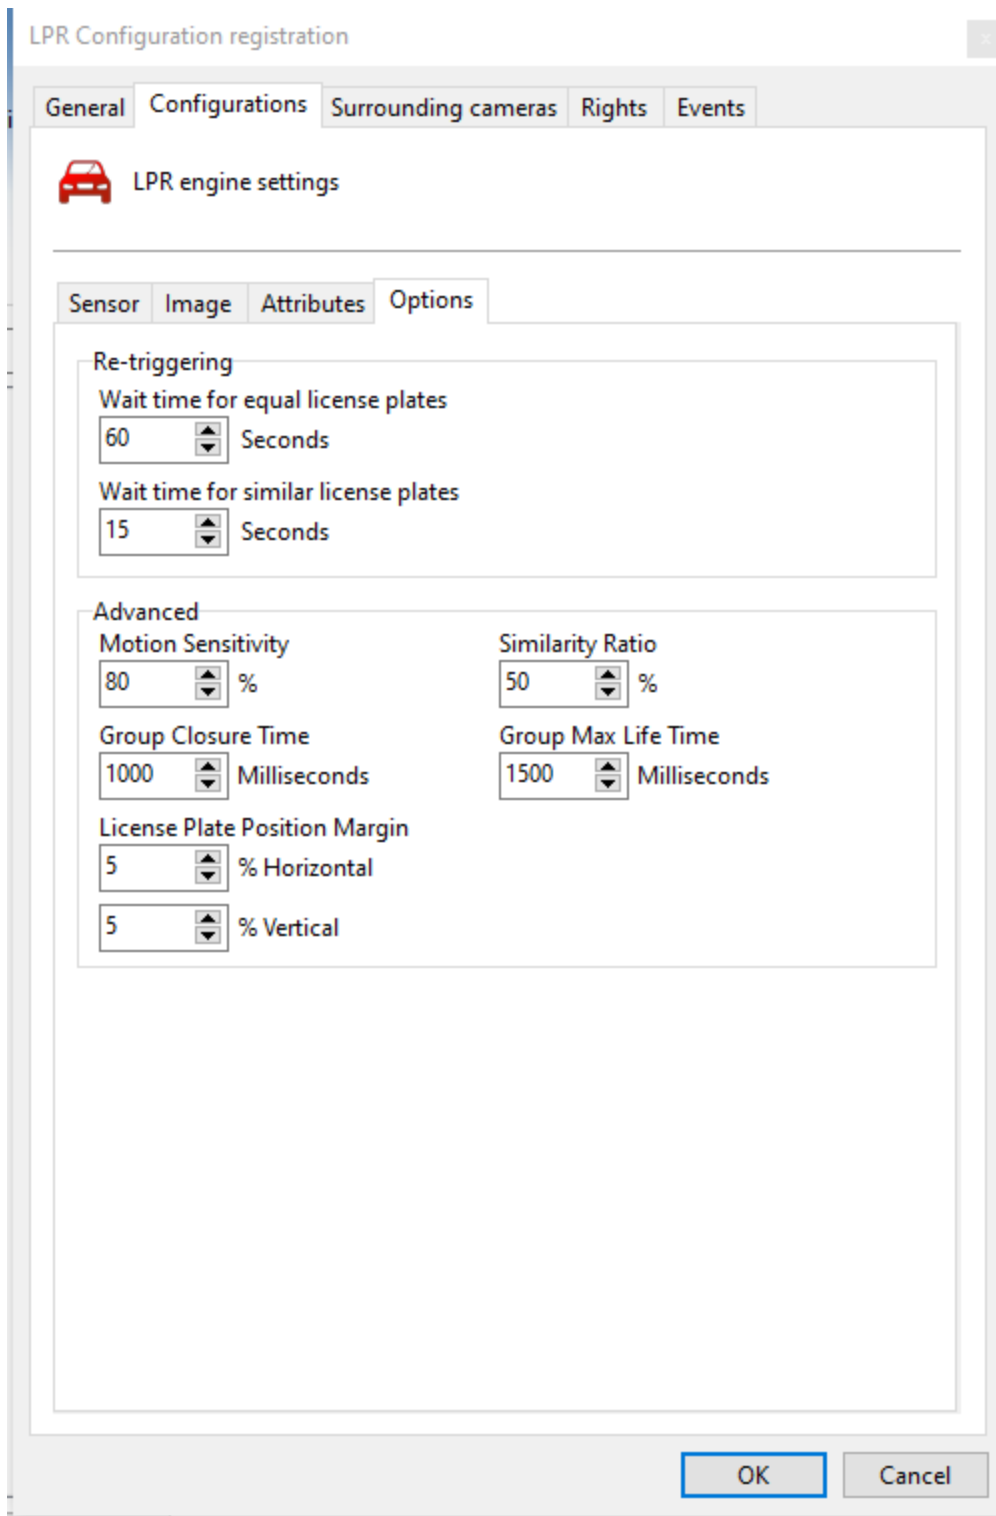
LPR Configuration registration

General Configurations Surrounding cameras Rights Events

LPR engine settings

Sensor Image Attributes Options

Re-triggering

Wait time for equal license plates

60 Seconds

Wait time for similar license plates

15 Seconds

Advanced

Motion Sensitivity

80 %

Similarity Ratio

50 %

Group Closure Time

1000 Milliseconds

Group Max Life Time

1500 Milliseconds

License Plate Position Margin

5 % Horizontal

5 % Vertical

OK Cancel